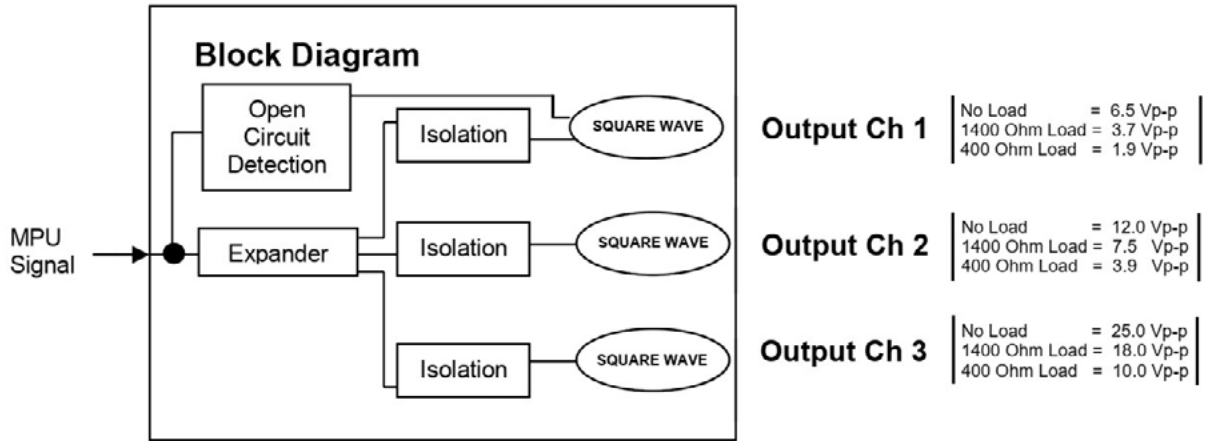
Block Diagram

Open Circuit Detection

Isolation

SQUARE WAVE

Output Ch 1

| | |
|---|---|
| No Load | = 6.5 Vp-p |
| 1400 Ohm Load | = 3.7 Vp-p |
| 400 Ohm Load | = 1.9 Vp-p |

MPU Signal

Expander

Isolation

SQUARE WAVE

Output Ch 2

| | |
|---|---|
| No Load | = 12.0 Vp-p |
| 1400 Ohm Load | = 7.5 Vp-p |
| 400 Ohm Load | = 3.9 Vp-p |

Isolation

SQUARE WAVE

Output Ch 3

| | |
|---|---|
| No Load | = 25.0 Vp-p |
| 1400 Ohm Load | = 18.0 Vp-p |
| 400 Ohm Load | = 10.0 Vp-p |